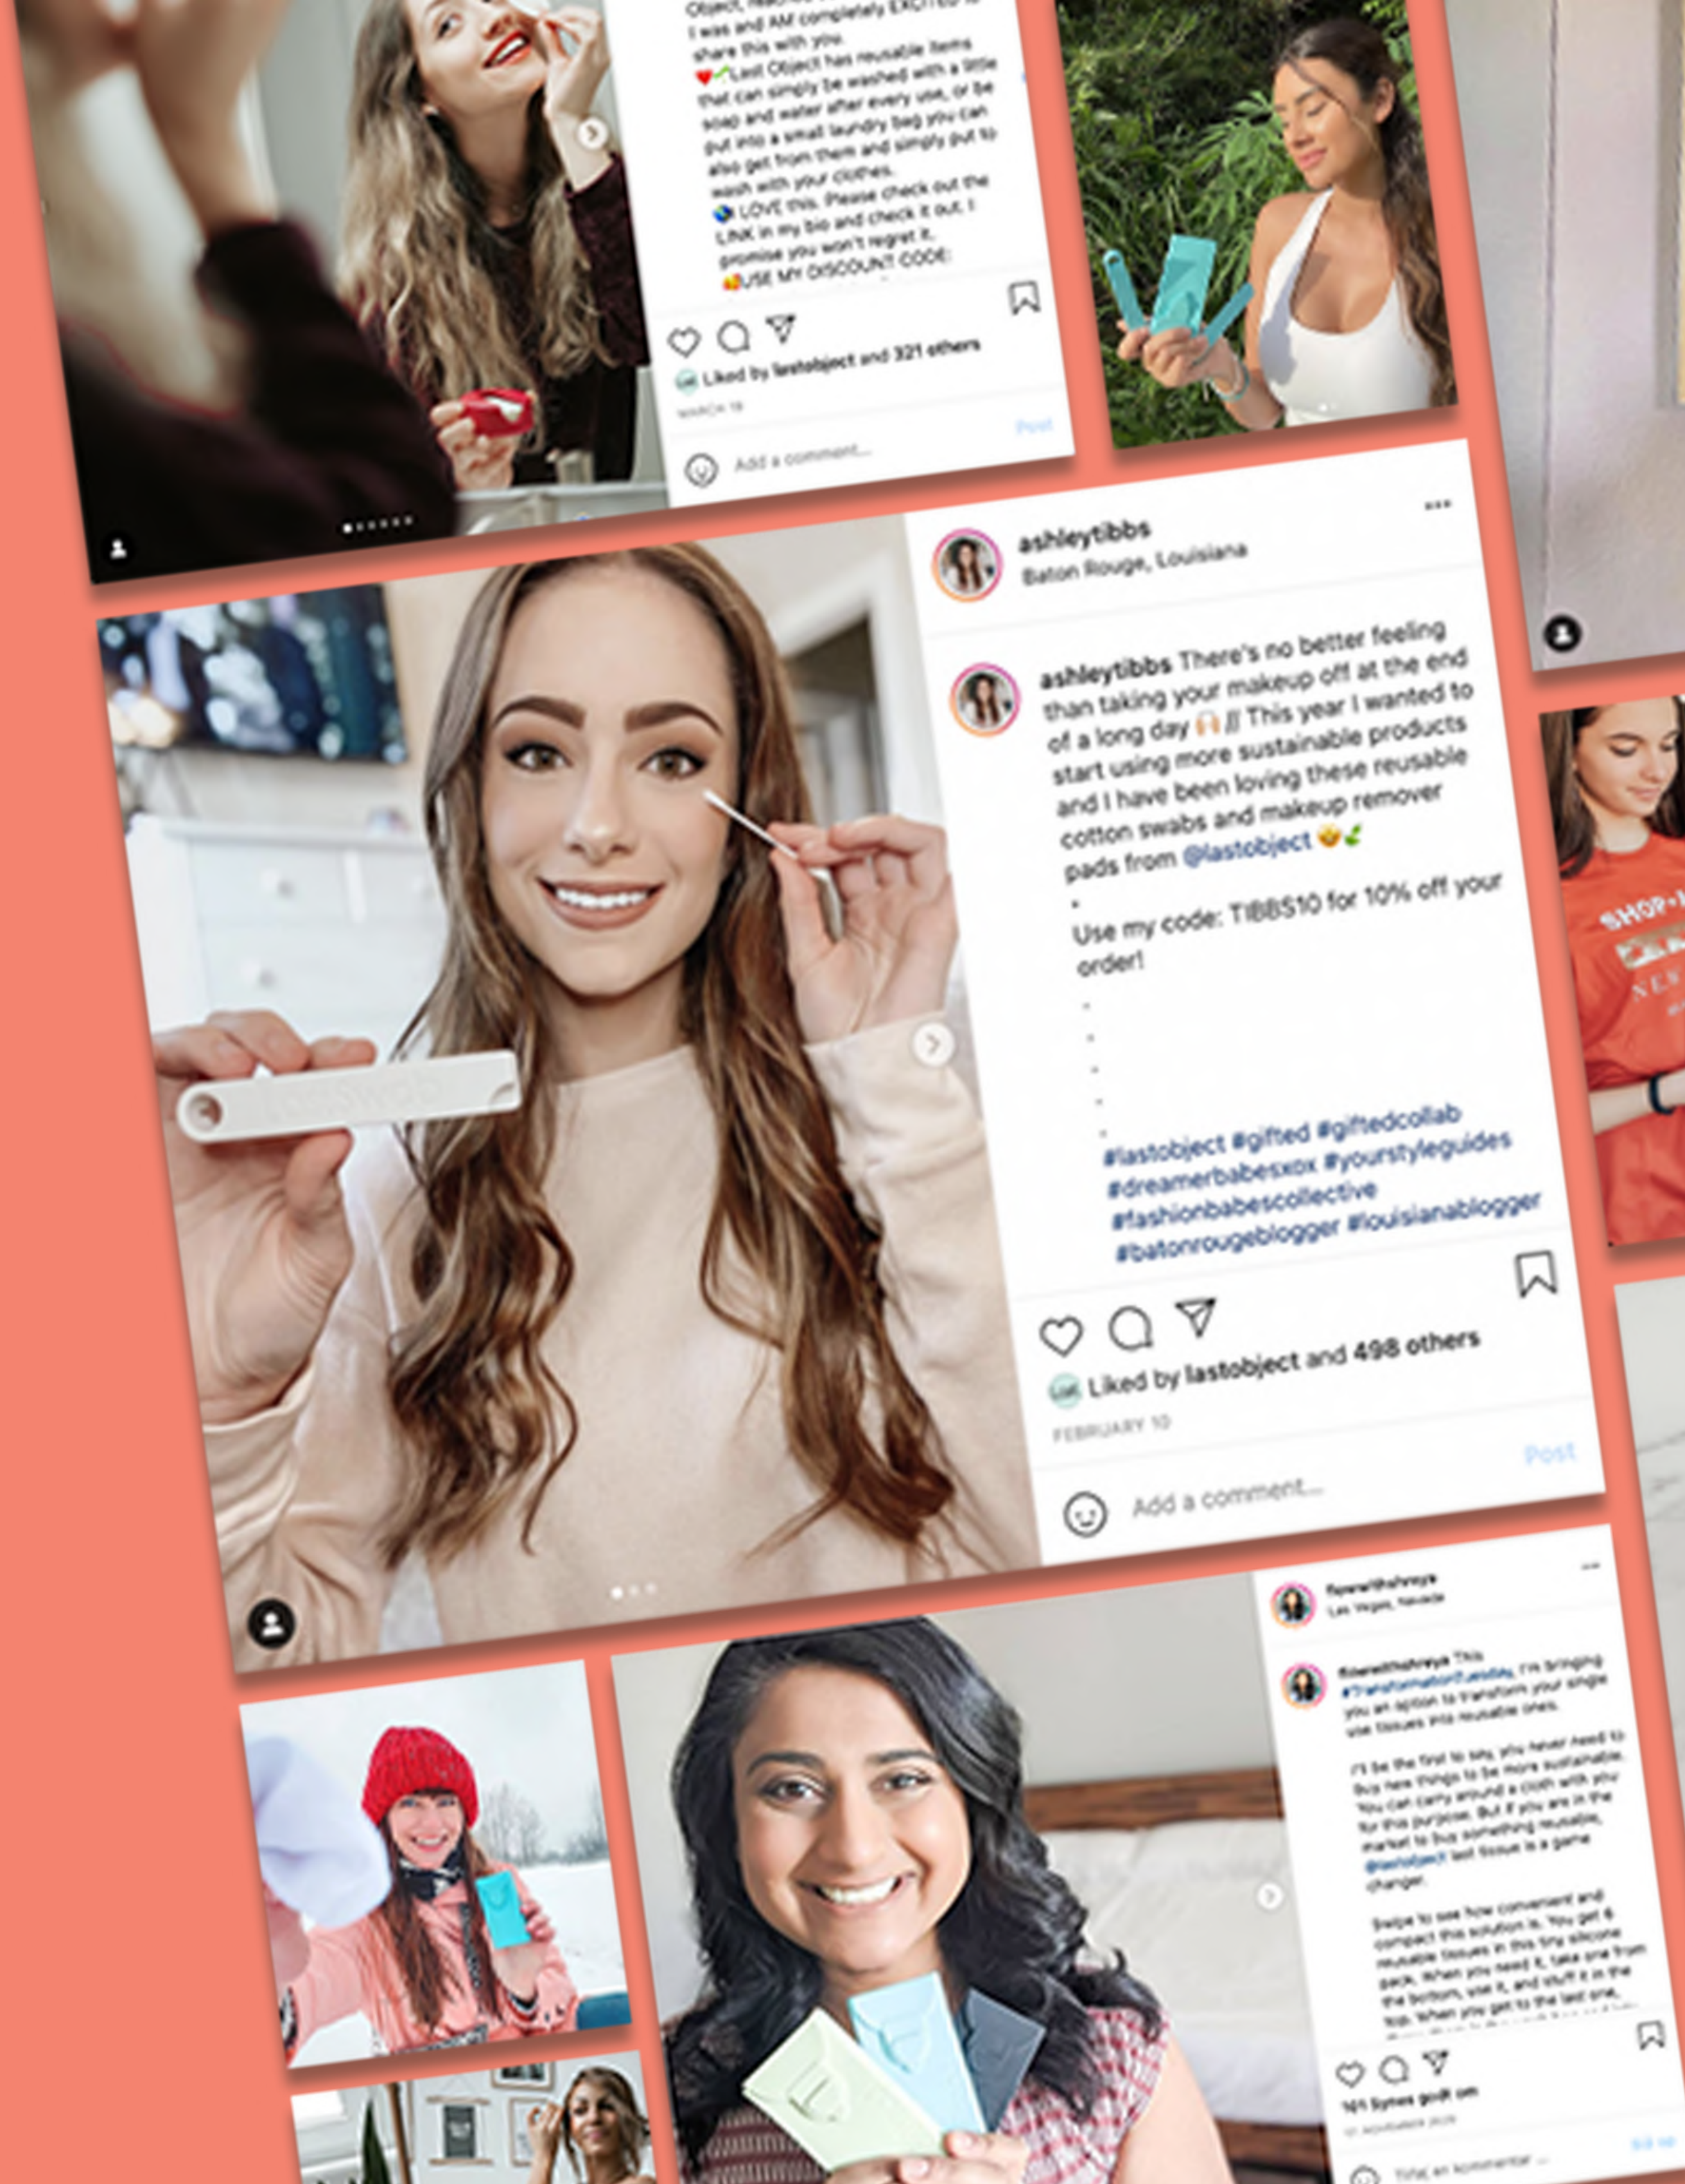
Object, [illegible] I was and AM completely EXCITED to share this with you.
❤️✔️Last Object has reusable items that can simply be washed with a little soap and water after every use, or be put into a small laundry bag you can also get from them and simply put to wash with your clothes.
🌎 LOVE this. Please check out the LINK in my bio and check it out. I promise you won't regret it.
USE MY DISCOUNT CODE:

Liked by lastobject and 321 others
MARCH 19
Add a comment...
Post

ashleytibbs
Baton Rouge, Louisiana

ashleytibbs There's no better feeling than taking your makeup off at the end of a long day 🙌 // This year I wanted to start using more sustainable products and I have been loving these reusable cotton swabs and makeup remover pads from @lastobject 🤩🌿
.
Use my code: TIBBS10 for 10% off your order!
.
.
.
.
.
#lastobject #gifted #giftedcollab #dreamerbabesxox #yourstyleguides #fashionbabescollective #fashionbabescollective #louisianablogger #batonrougeblogger

Liked by lastobject and 498 others
FEBRUARY 10
Add a comment...
Post

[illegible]
Las Vegas, Nevada

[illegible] This #TransformationTuesday, I'm bringing you an option to transform your single use tissues into reusable ones.

I'll be the first to say, you never need to buy new things to be more sustainable. You can carry around a cloth with you for this purpose. But if you are in the market to buy something reusable, @lastobject last tissue is a game changer.

Swipe to see how convenient and compact this solution is. You get 6 reusable tissues in this tiny silicone pack. When you need it, take one from the bottom, use it, and stuff it in the top. When you get to the last one, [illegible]

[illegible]
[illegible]
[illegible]